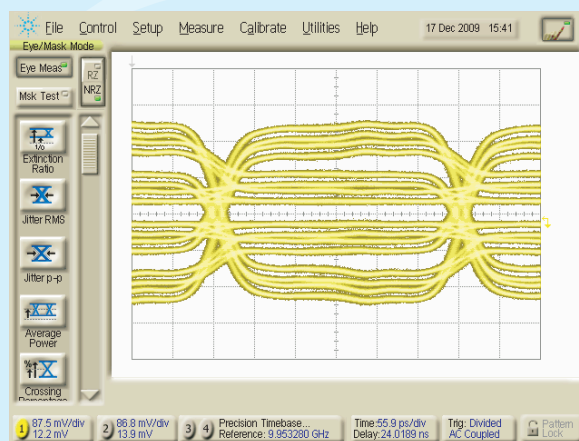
File Control Setup Measure Calibrate Utilities Help 17 Dec 2009 15:41

Eye/Mask Mode

Eye Meas

Msk Test

RZ

NRZ

Extinction Ratio

Jitter RMS

Jitter p-p

Average Power

Crossing Percentage

1 87.5 mV/div 12.2 mV

2 86.8 mV/div 13.9 mV

3 4 Precision Timebase... Reference: 9.953280 GHz

Time:55.9 ps/div Delay:24.0189 ns

Trig: Divided AC Coupled

Pattern Lock